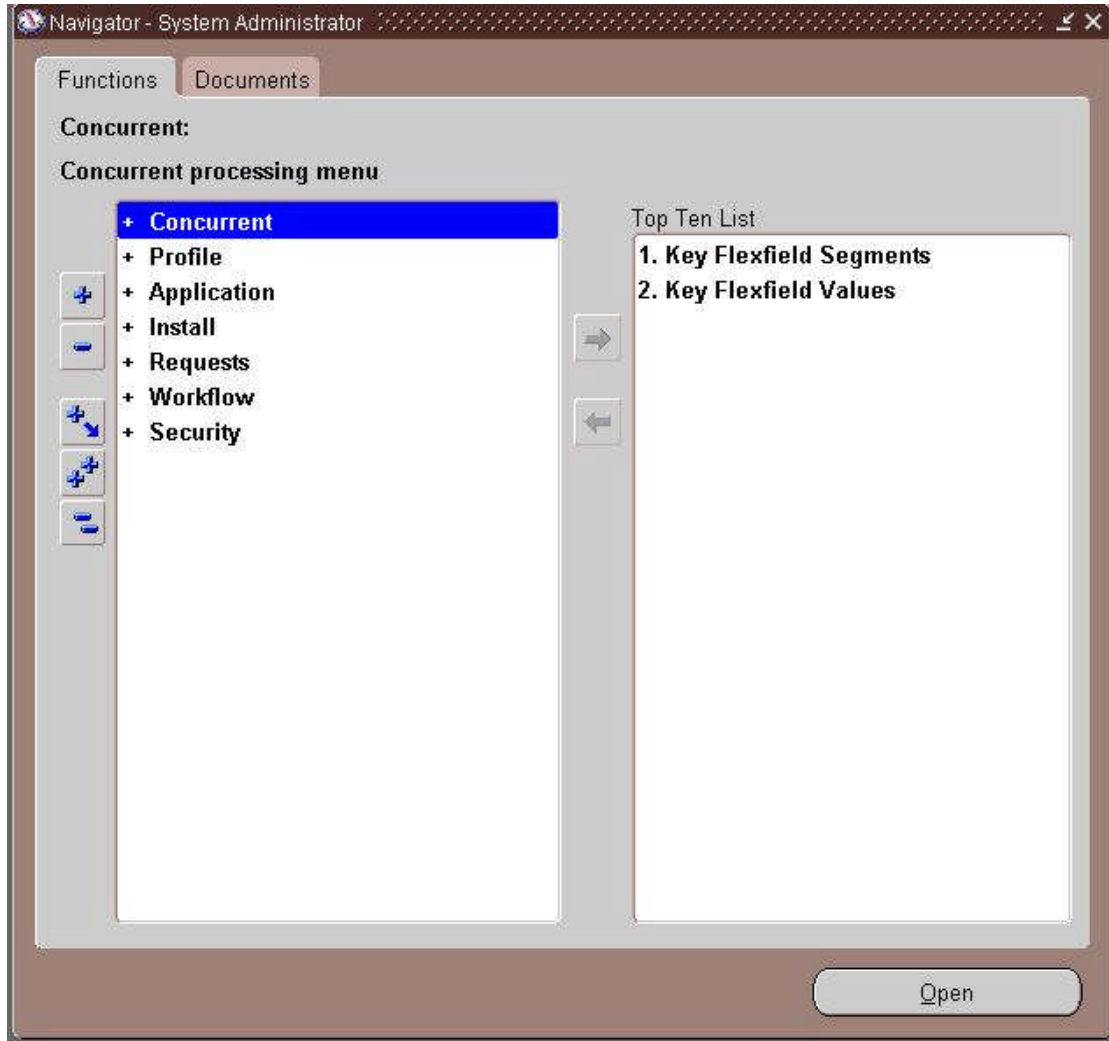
Navigator - System Administrator

Functions Documents

Concurrent:

Concurrent processing menu

+ Concurrent
+ Profile
+ Application
+ Install
+ Requests
+ Workflow
+ Security

Top Ten List

1. Key Flexfield Segments
2. Key Flexfield Values

Open